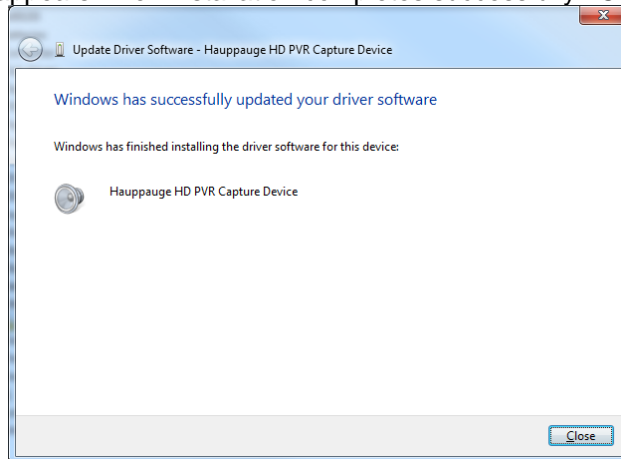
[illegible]

Update Driver Software - Hauppauge HD PVR Capture Device

Windows has successfully updated your driver software

Windows has finished installing the driver software for this device:

Hauppauge HD PVR Capture Device

Close